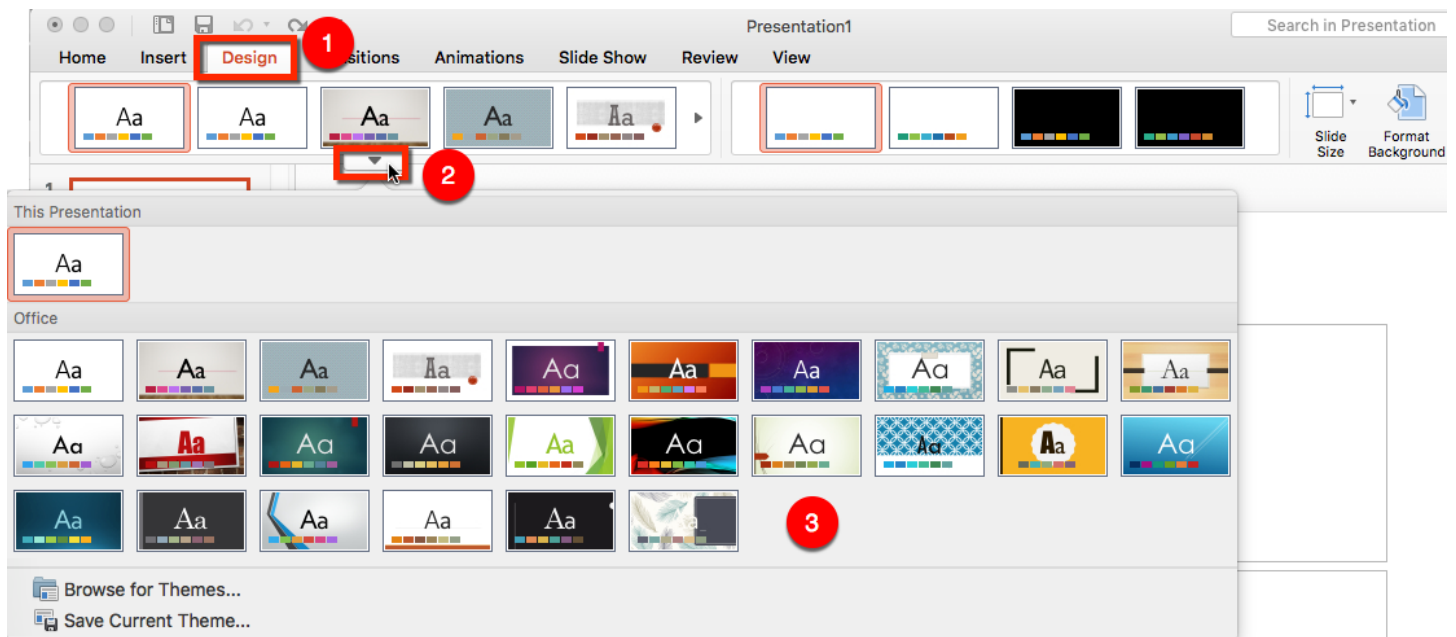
Presentation1

Search in Presentation

Home Insert Design 1 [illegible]sitions Animations Slide Show Review View

Aa Aa Aa Aa Aa

Slide Size

Format Background

2

1

This Presentation

Aa

Office

Aa Aa Aa Aa Aa Aa Aa Aa Aa Aa

Aa Aa Aa Aa Aa Aa Aa Aa Aa Aa

Aa Aa Aa Aa Aa

3

Browse for Themes...

Save Current Theme...